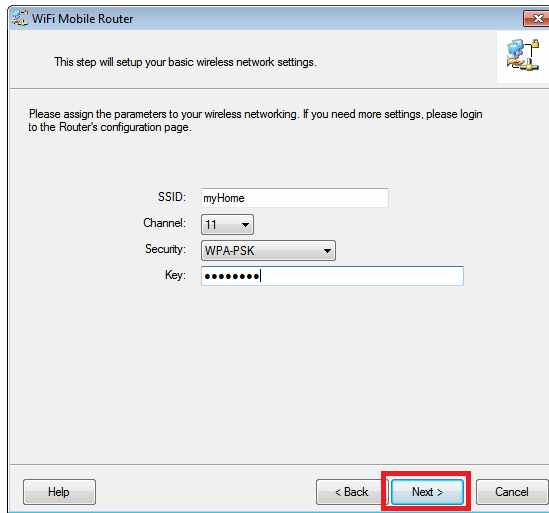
WiFi Mobile Router

This step will setup your basic wireless network settings.

Please assign the parameters to your wireless networking. If you need more settings, please login to the Router's configuration page.

SSID: myHome

Channel: 11

Security: WPA-PSK

Key: ••••••••

Help

< Back

Next >

Cancel